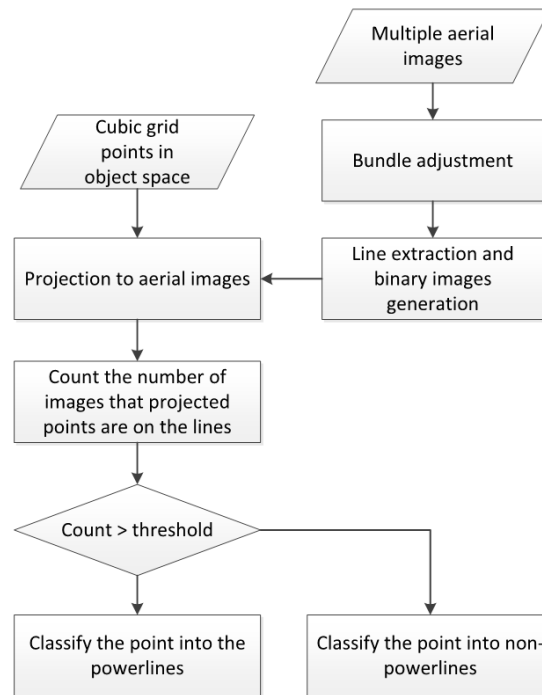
Multiple aerial images

Bundle adjustment

Line extraction and binary images generation

Cubic grid points in object space

Projection to aerial images

Count the number of images that projected points are on the lines

Count > threshold

Classify the point into the powerlines

Classify the point into non-powerlines